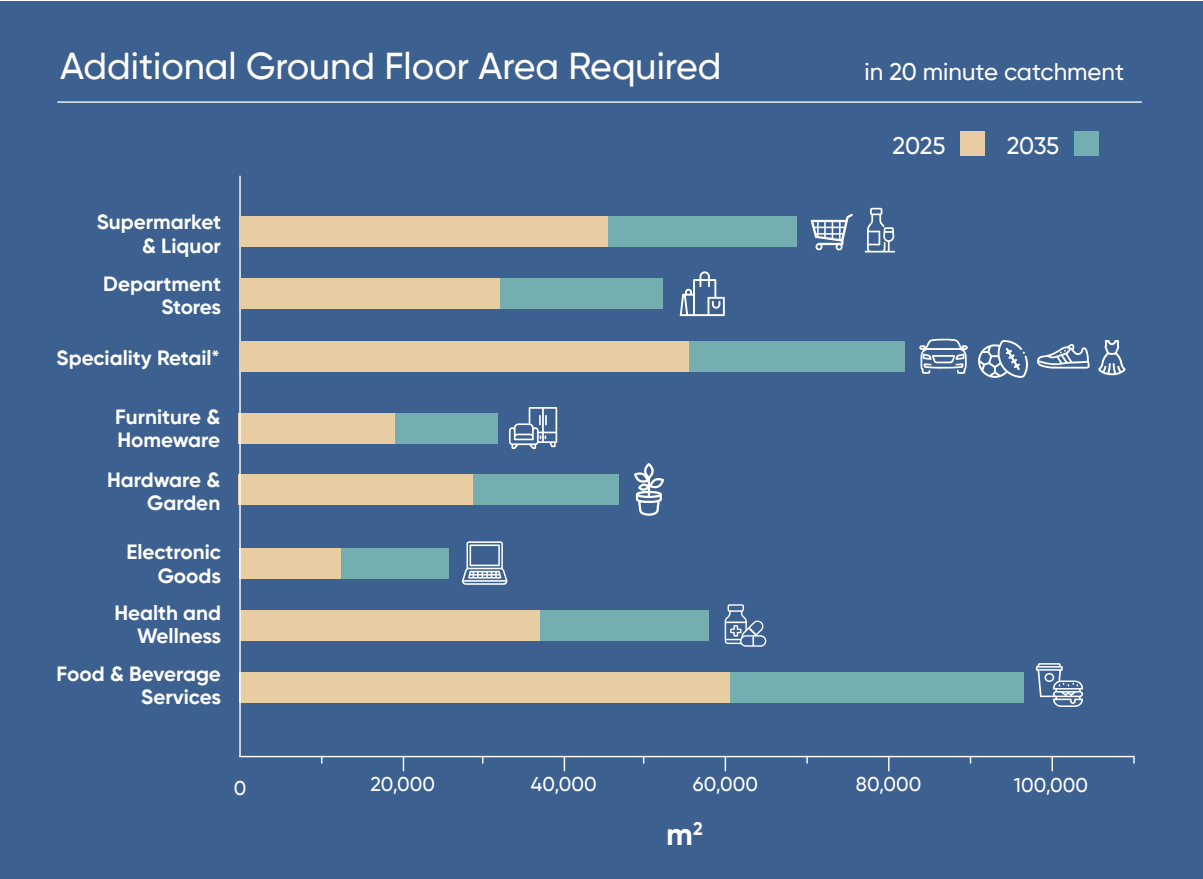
Additional Ground Floor Area Required

in 20 minute catchment

2025 2035

Supermarket & Liquor

Department Stores

Speciality Retail*

Furniture & Homeware

Hardware & Garden

Electronic Goods

Health and Wellness

Food & Beverage Services

0 20,000 40,000 60,000 80,000 100,000

$m^2$